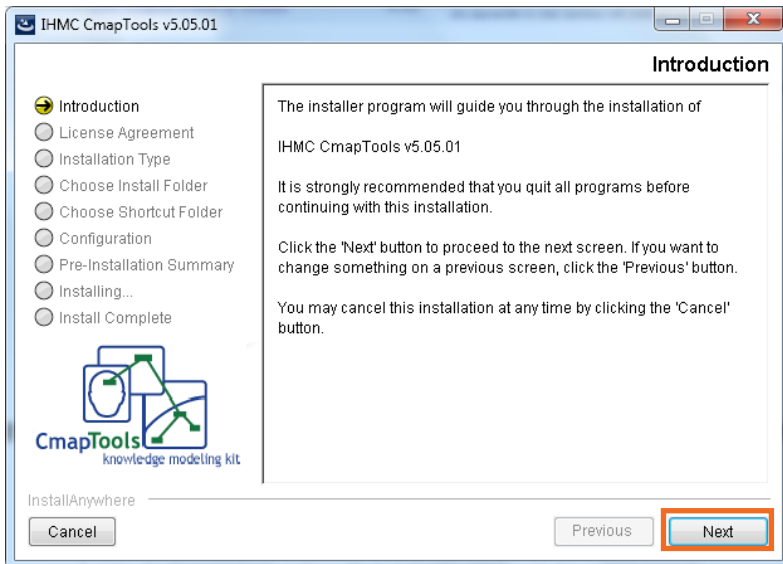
IHMC CmapTools v5.05.01

Introduction

Introduction
License Agreement
Installation Type
Choose Install Folder
Choose Shortcut Folder
Configuration
Pre-Installation Summary
Installing...
Install Complete

CmapTools
knowledge modeling kit

The installer program will guide you through the installation of

IHMC CmapTools v5.05.01

It is strongly recommended that you quit all programs before continuing with this installation.

Click the 'Next' button to proceed to the next screen. If you want to change something on a previous screen, click the 'Previous' button.

You may cancel this installation at any time by clicking the 'Cancel' button.

InstallAnywhere

Cancel

Previous

Next